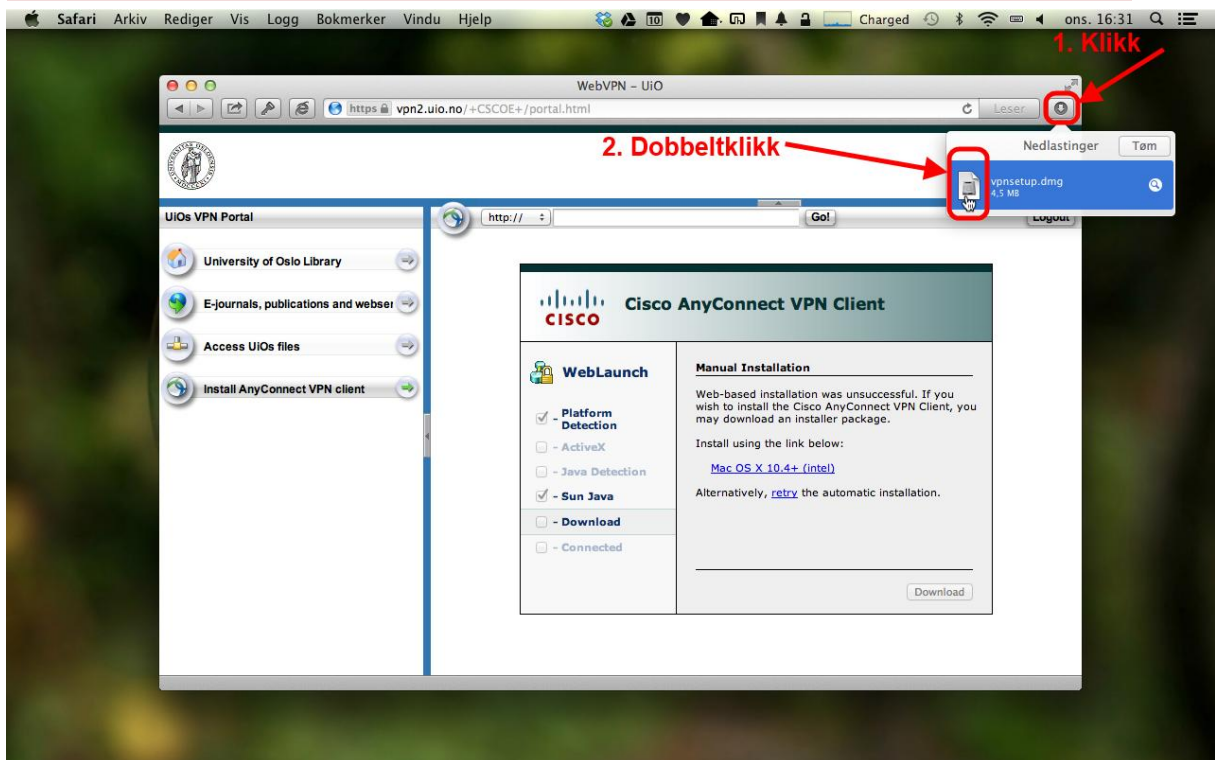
Safari Arkiv Rediger Vis Logg Bokmerker Vindu Hjelp

10 Charged ons. 16:31

1. Klikk

WebVPN – UiO

https vpn2.uio.no/+CSCOE+/portal.html

Leser

2. Dobbeltklikk

Nedlastinger Tøm

vpnsetup.dmg
4,5 MB

UiOs VPN Portal

http:// Go! Logout

University of Oslo Library

E-journals, publications and webser

Access UiOs files

Install AnyConnect VPN client

cisco Cisco AnyConnect VPN Client

WebLaunch

- Platform Detection

- ActiveX

- Java Detection

- Sun Java

- Download

- Connected

Manual Installation

Web-based installation was unsuccessful. If you wish to install the Cisco AnyConnect VPN Client, you may download an installer package.

Install using the link below:

Mac OS X 10.4+ (intel)

Alternatively, retry the automatic installation.

Download